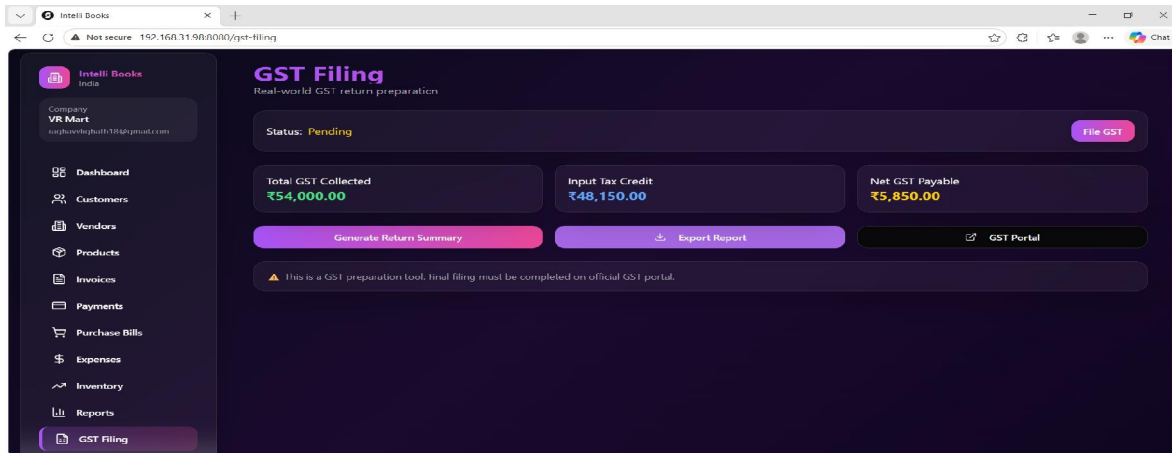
Intelli Books

Not secure 192.168.31.98:8000/gst-filing

Chat

Intelli Books
India

Company
VR Mart
raghavbhgbath18@gmail.com

Dashboard
Customers
Vendors
Products
Invoices
Payments
Purchase Bills
Expenses
Inventory
Reports
GST Filing

GST Filing
Real-world GST return preparation

Status: Pending

File GST

Total GST Collected
₹54,000.00

Input Tax Credit
₹48,150.00

Net GST Payable
₹5,850.00

Generate Return Summary

Export Report

GST Portal

This is a GST preparation tool. Final filing must be completed on official GST portal.